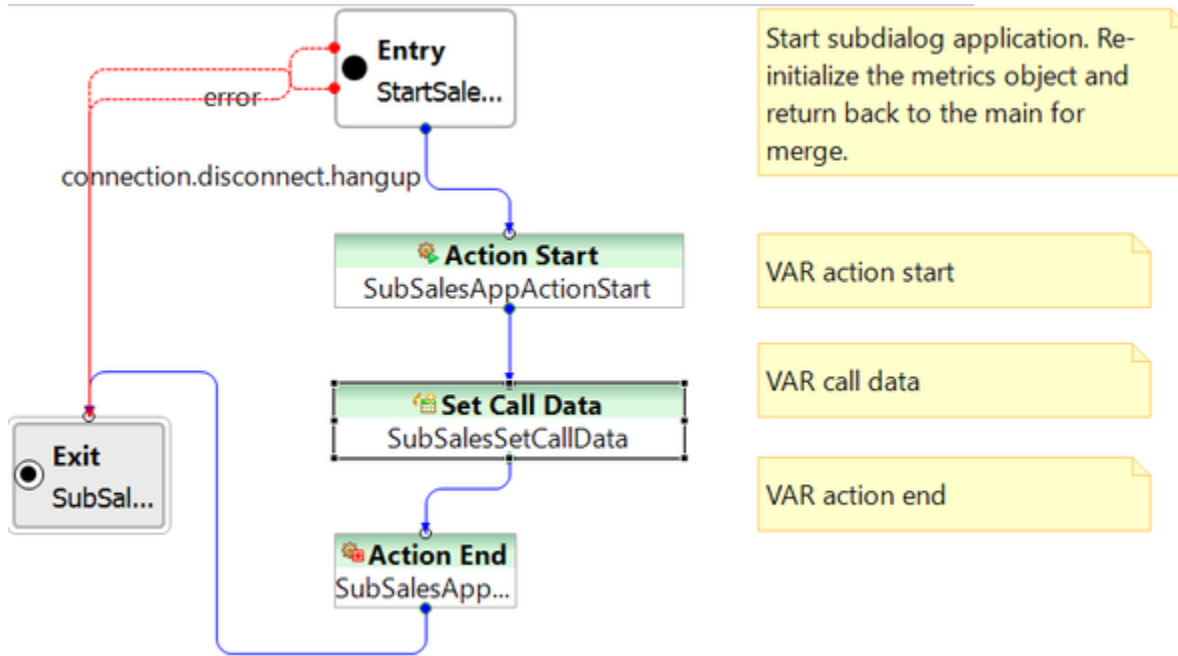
Entry
StartSale...

error

connection.disconnect.hangup

Start subdialog application. Re-initialize the metrics object and return back to the main for merge.

Action Start
SubSalesAppActionStart

VAR action start

Set Call Data
SubSalesSetCallData

VAR call data

Exit
SubSal...

VAR action end

Action End
SubSalesApp...